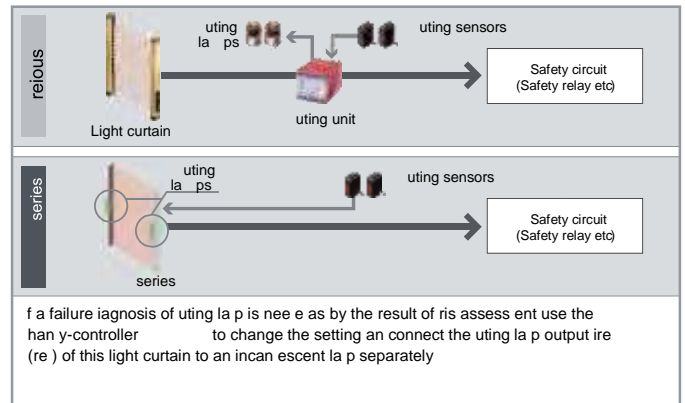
reious

uting la ps

uting sensors

Safety circuit (Safety relay etc)

Light curtain

uting unit

series

uting la ps

uting sensors

Safety circuit (Safety relay etc)

series

f a failure iagnosis of uting la p is nee e as by the result of ris assess ent use the han y-controller to change the setting an connect the uting la p output ire (re ) of this light curtain to an incan escent la p separately